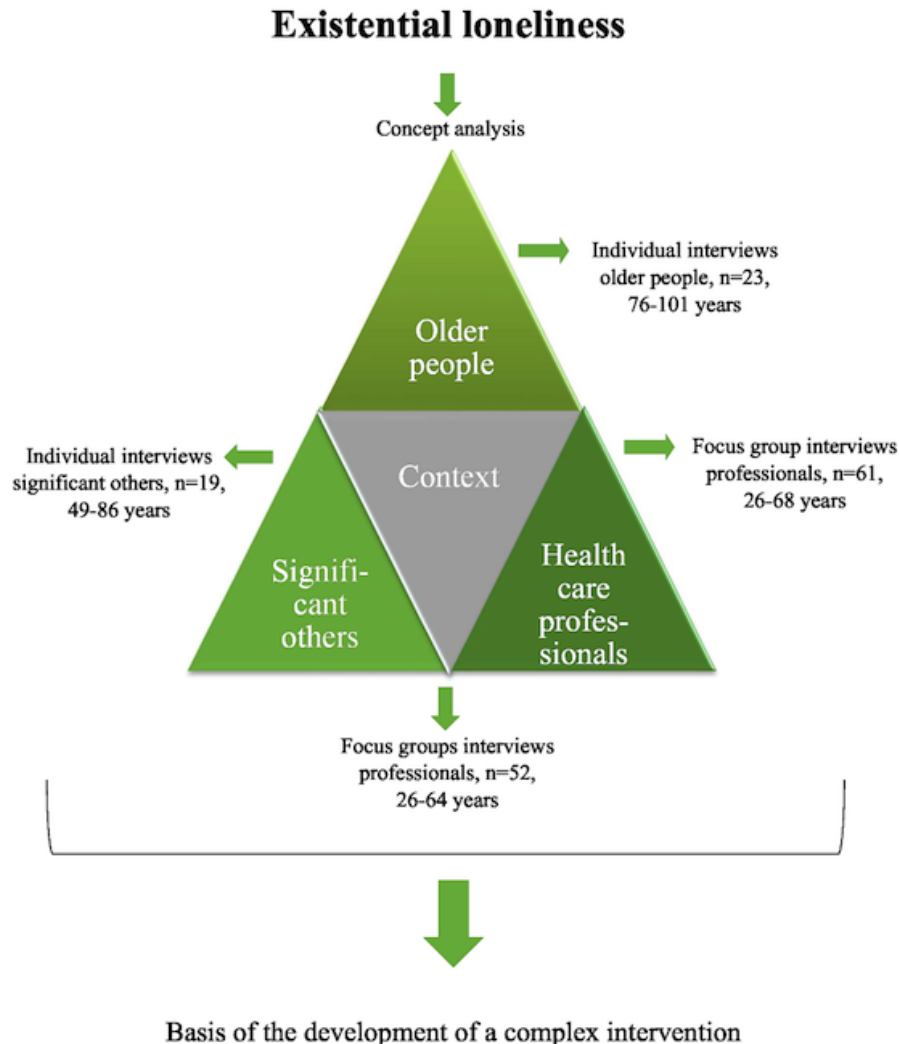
Existential loneliness

Concept analysis

Older people

Individual interviews older people, n=23, 76-101 years

Individual interviews significant others, n=19, 49-86 years

Context

Focus group interviews professionals, n=61, 26-68 years

Significant others

Health care professionals

Focus groups interviews professionals, n=52, 26-64 years

Basis of the development of a complex intervention